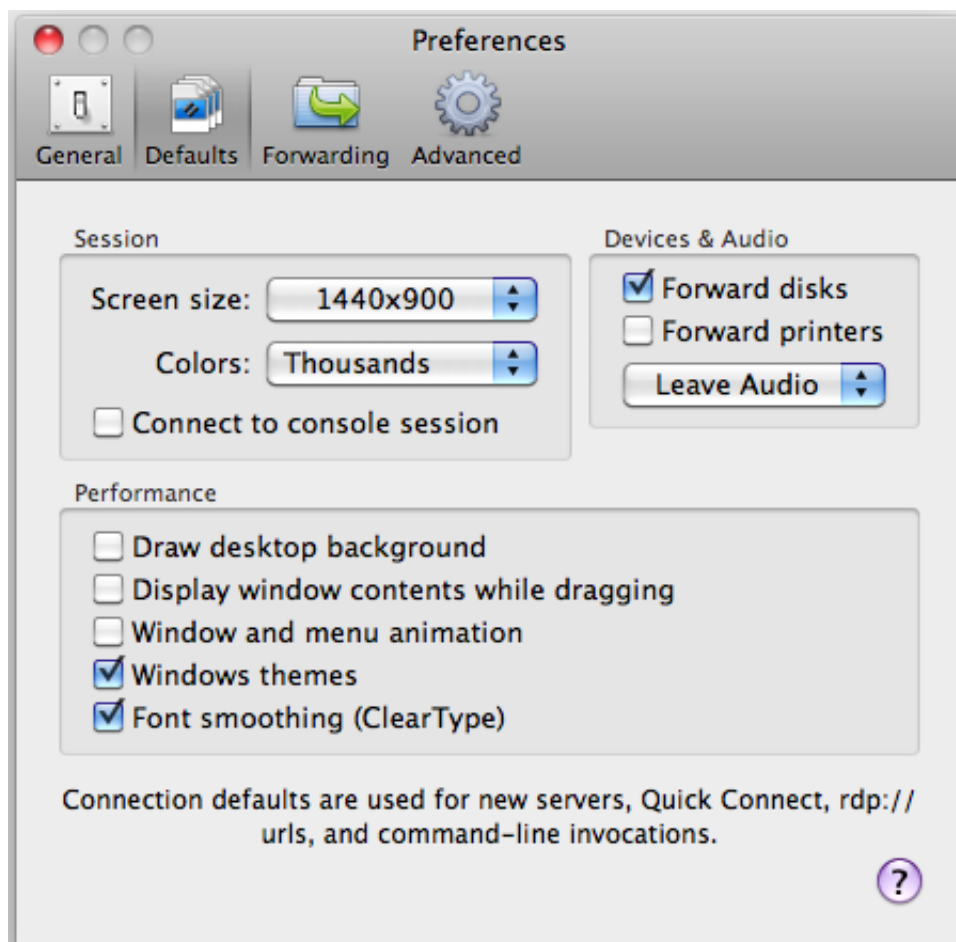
Preferences

General Defaults Forwarding Advanced

Session

Screen size: 1440x900

Colors: Thousands

Connect to console session

Devices & Audio

Forward disks

Forward printers

Leave Audio

Performance

Draw desktop background

Display window contents while dragging

Window and menu animation

Windows themes

Font smoothing (ClearType)

Connection defaults are used for new servers, Quick Connect, rdp:// urls, and command-line invocations.

?